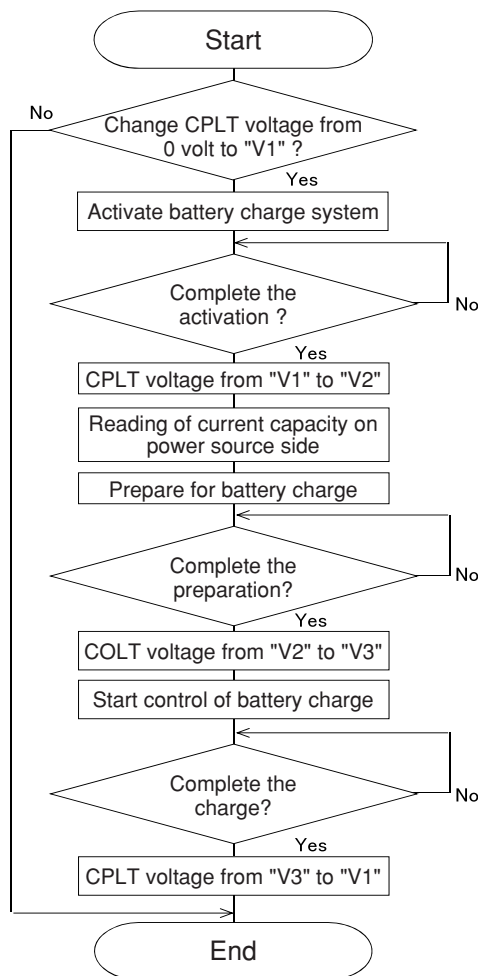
Start

No

Change CPLT voltage from 0 volt to "V1" ?

Yes

Activate battery charge system

Complete the activation ?

No

Yes

CPLT voltage from "V1" to "V2"

Reading of current capacity on power source side

Prepare for battery charge

Complete the preparation?

No

Yes

COLT voltage from "V2" to "V3"

Start control of battery charge

Complete the charge?

No

Yes

CPLT voltage from "V3" to "V1"

End